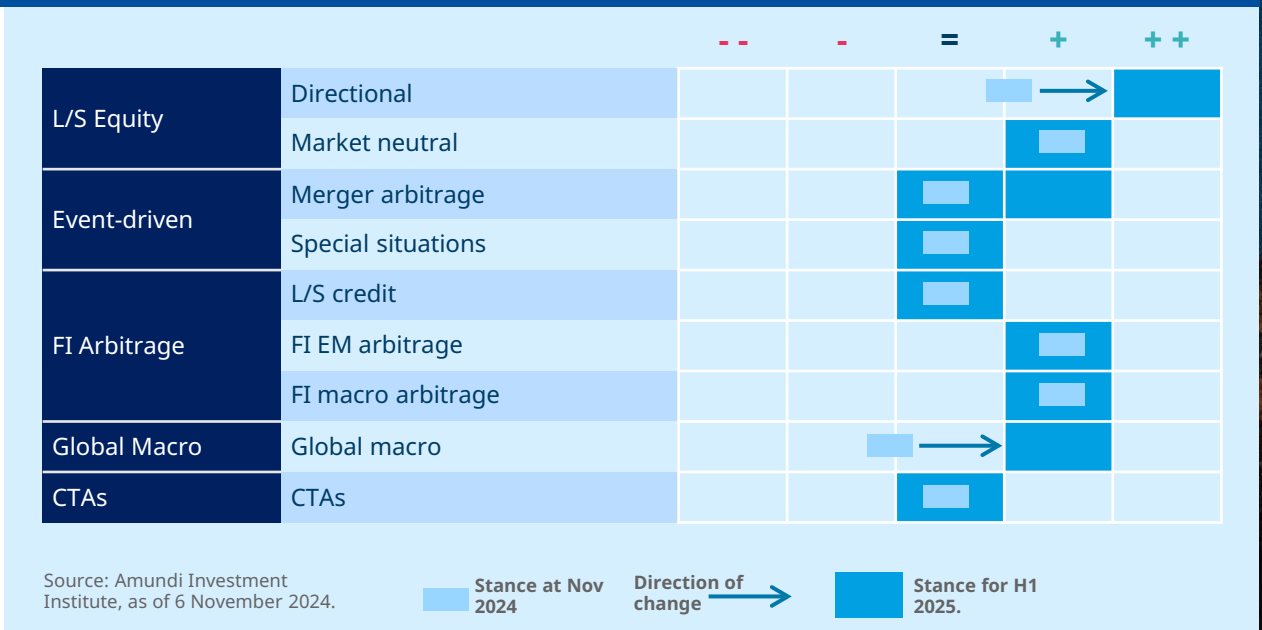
| | | - - | - | = | + | + + |
|---|---|---|---|---|---|---|
| L/S Equity | Directional | | | | | |
| | Market neutral | | | | | |
| Event-driven | Merger arbitrage | | | | | |
| | Special situations | | | | | |
| FI Arbitrage | L/S credit | | | | | |
| | FI EM arbitrage | | | | | |
| | FI macro arbitrage | | | | | |
| Global Macro | Global macro | | | | | |
| CTAs | CTAs | | | | | |

Source: Amundi Investment Institute, as of 6 November 2024.

Stance at Nov 2024

Direction of change

Stance for H1 2025.